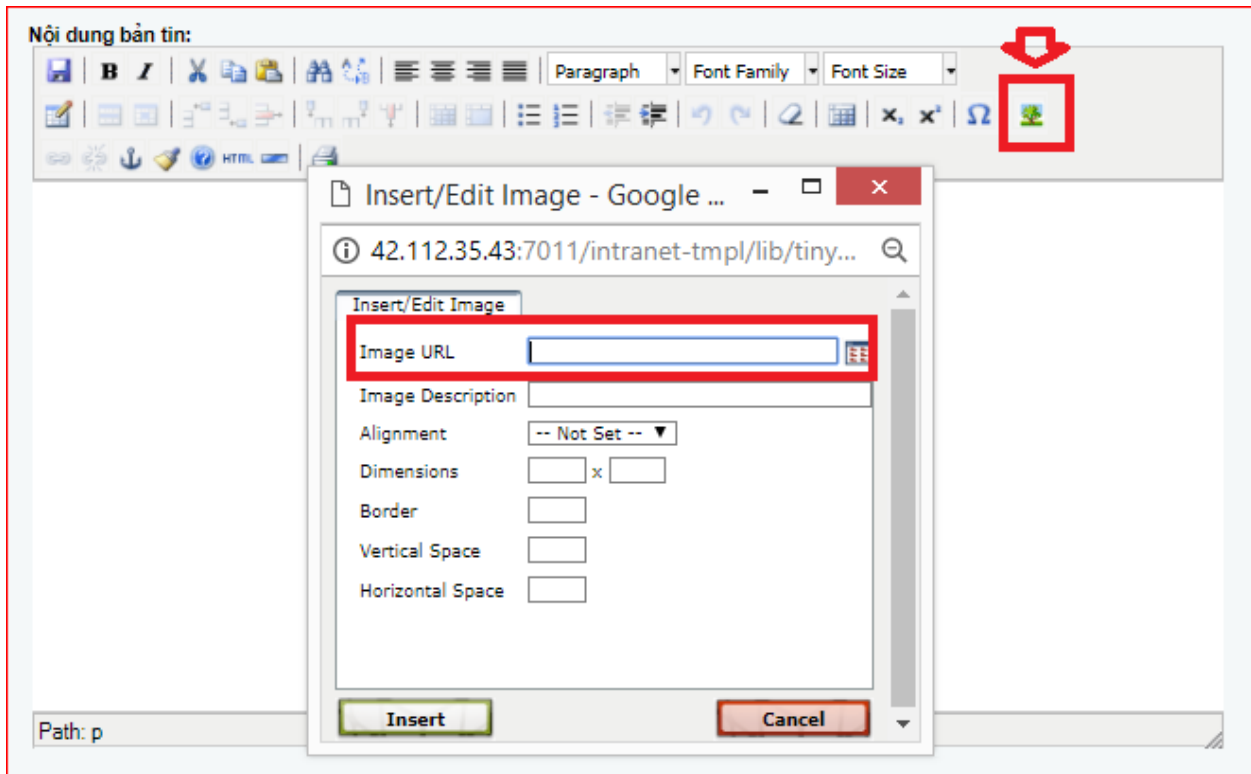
Nội dung bản tin:

B I

Paragraph
Font Family
Font Size

$x_2$ $x^2$ Ω

HTML

Insert/Edit Image - Google ...

42.112.35.43:7011/intranet-tmpl/lib/tiny...

Insert/Edit Image

Image URL
Image Description
Alignment -- Not Set --
Dimensions x
Border
Vertical Space
Horizontal Space

Insert
Cancel

Path: p